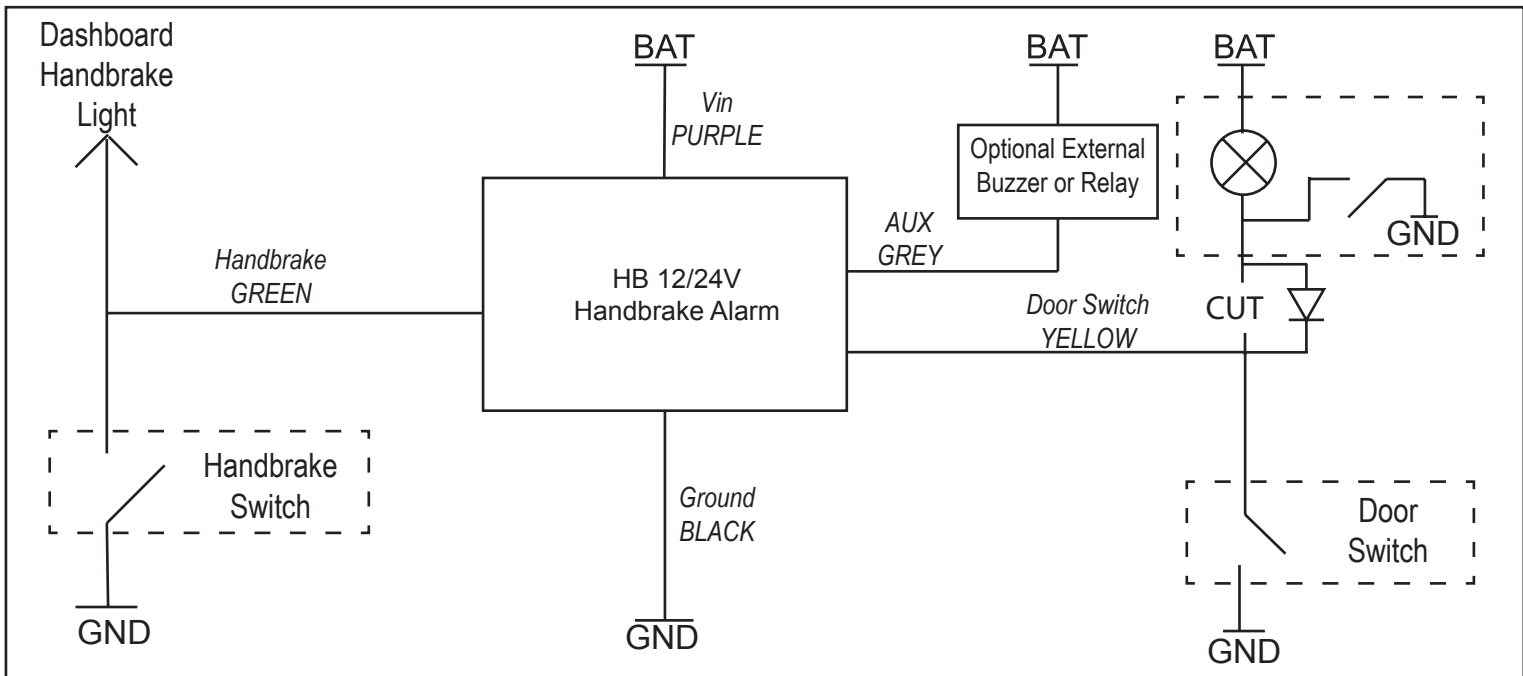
Dashboard Handbrake Light

BAT

Vin
PURPLE

BAT

Optional External Buzzer or Relay

BAT

GND

Handbrake
GREEN

HB 12/24V
Handbrake Alarm

AUX
GREY

Door Switch
YELLOW

CUT

Handbrake Switch

Ground
BLACK

Door Switch

GND

GND

GND